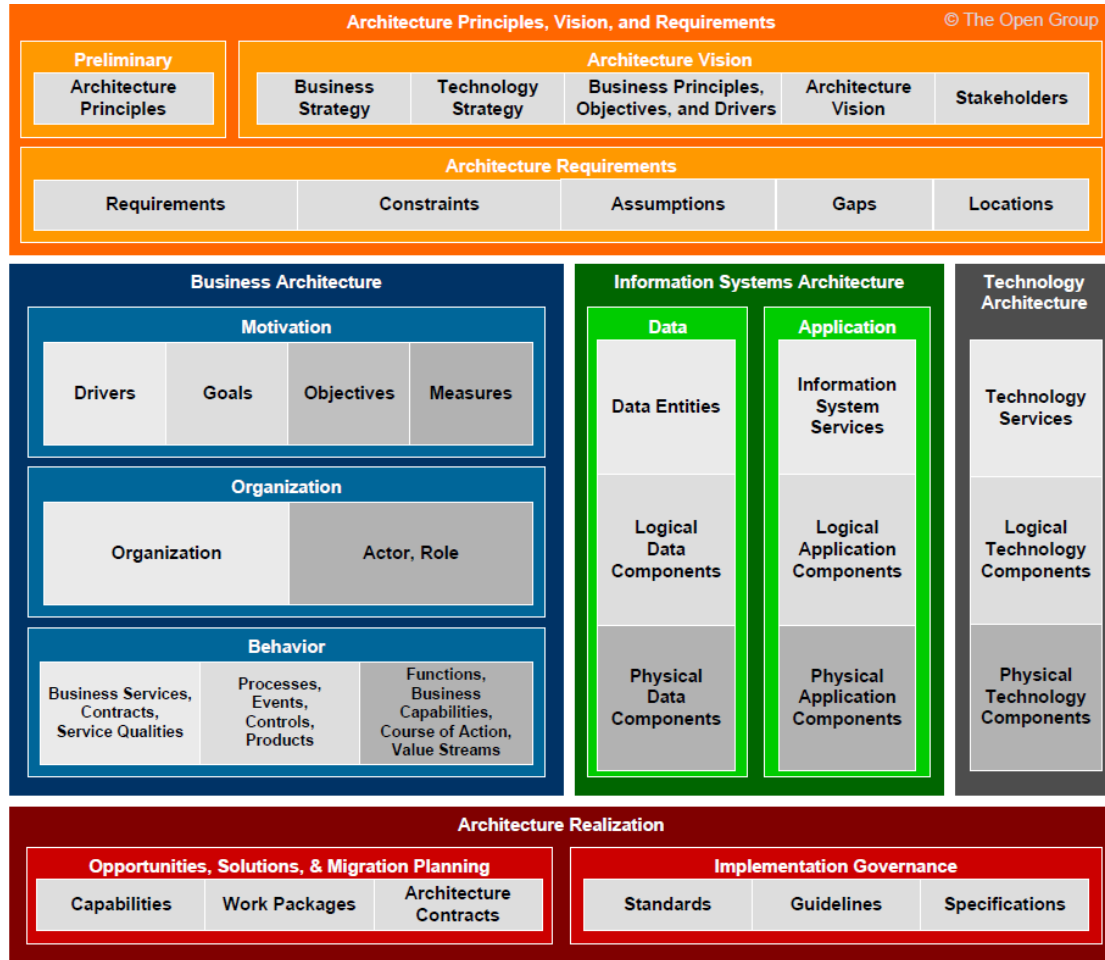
Architecture Principles, Vision, and Requirements

© The Open Group

Preliminary

Architecture Principles

Architecture Vision

Business Strategy

Technology Strategy

Business Principles, Objectives, and Drivers

Architecture Vision

Stakeholders

Architecture Requirements

Requirements

Constraints

Assumptions

Gaps

Locations

Business Architecture

Motivation

Drivers

Goals

Objectives

Measures

Organization

Organization

Actor, Role

Behavior

Business Services, Contracts, Service Qualities

Processes, Events, Controls, Products

Functions, Business Capabilities, Course of Action, Value Streams

Information Systems Architecture

Data

Data Entities

Logical Data Components

Physical Data Components

Application

Information System Services

Logical Application Components

Physical Application Components

Technology Architecture

Technology Services

Logical Technology Components

Physical Technology Components

Architecture Realization

Opportunities, Solutions, & Migration Planning

Capabilities

Work Packages

Architecture Contracts

Implementation Governance

Standards

Guidelines

Specifications